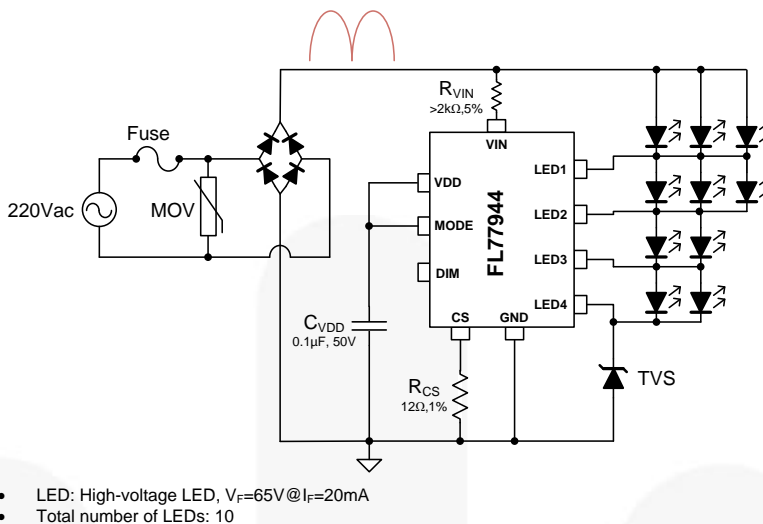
$R_{VIN}$
>2kΩ,5%

Fuse

VIN

LED1

VDD

220Vac

MOV

FL77944

MODE

LED2

LED3

DIM

LED4

$C_{VDD}$
0.1μF, 50V

CS

GND

TVS

$R_{CS}$
12Ω,1%

- LED: High-voltage LED, $V_F$=65V@$I_F$=20mA
- Total number of LEDs: 10